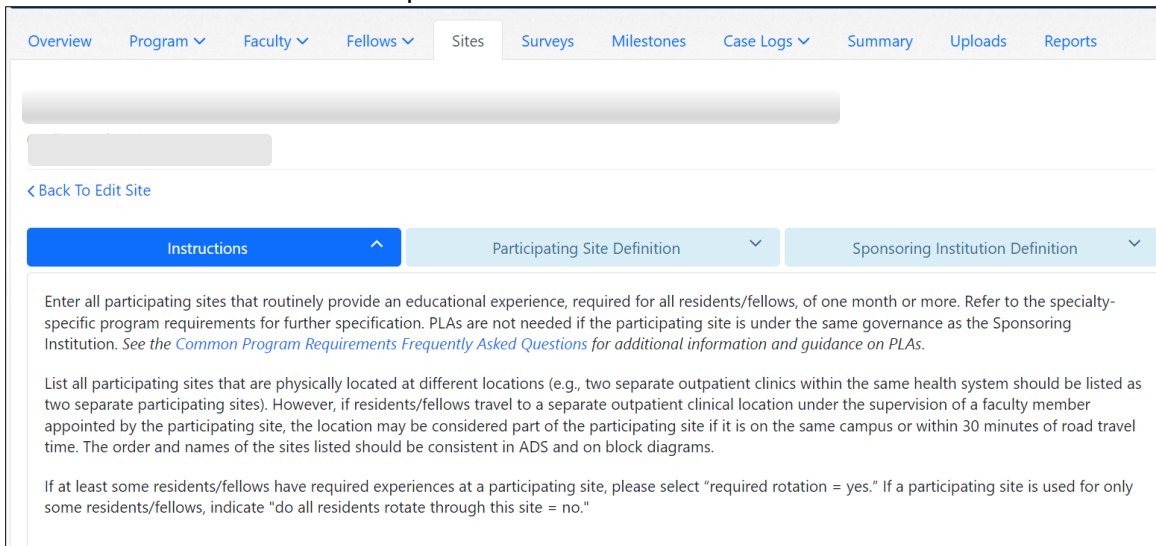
Overview Program Faculty Fellows Sites Surveys Milestones Case Logs Summary Uploads Reports

< Back To Edit Site

Instructions

Participating Site Definition

Sponsoring Institution Definition

Enter all participating sites that routinely provide an educational experience, required for all residents/fellows, of one month or more. Refer to the specialty-specific program requirements for further specification. PLAs are not needed if the participating site is under the same governance as the Sponsoring Institution. See the Common Program Requirements Frequently Asked Questions for additional information and guidance on PLAs.

List all participating sites that are physically located at different locations (e.g., two separate outpatient clinics within the same health system should be listed as two separate participating sites). However, if residents/fellows travel to a separate outpatient clinical location under the supervision of a faculty member appointed by the participating site, the location may be considered part of the participating site if it is on the same campus or within 30 minutes of road travel time. The order and names of the sites listed should be consistent in ADS and on block diagrams.

If at least some residents/fellows have required experiences at a participating site, please select “required rotation = yes.” If a participating site is used for only some residents/fellows, indicate "do all residents rotate through this site = no."